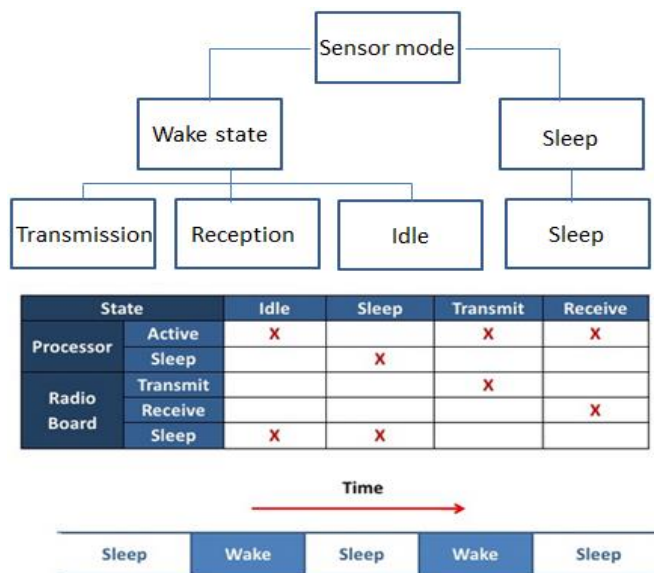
Sensor mode

Wake state

Sleep

Transmission

Reception

Idle

Sleep

| State | | Idle | Sleep | Transmit | Receive |
|---|---|---|---|---|---|
| Processor | Active | X | | X | X |
| | Sleep | | X | | |
| Radio Board | Transmit | | | X | |
| | Receive | | | | X |
| | Sleep | X | X | | |

Time

| Sleep | Wake | Sleep | Wake | Sleep |
|---|---|---|---|---|